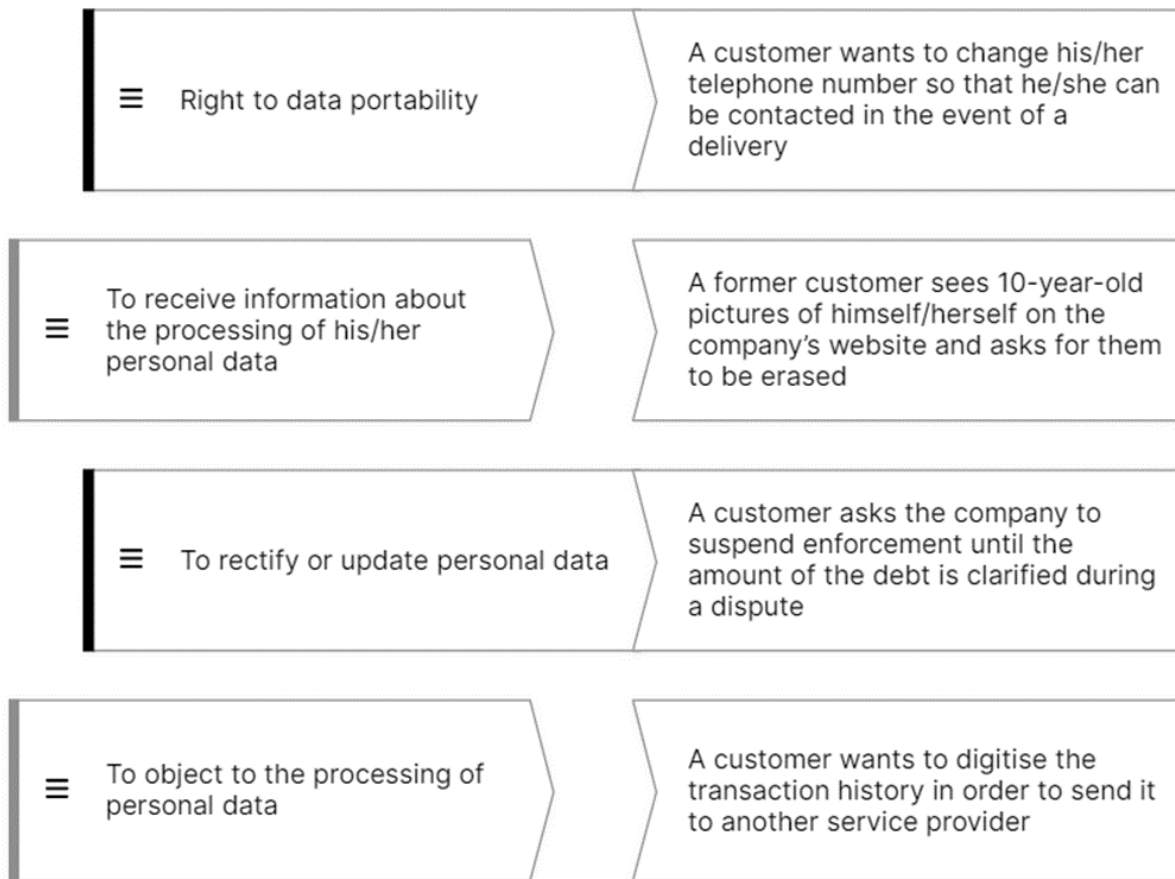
≡ Right to data portability

A customer wants to change his/her telephone number so that he/she can be contacted in the event of a delivery

≡ To receive information about the processing of his/her personal data

A former customer sees 10-year-old pictures of himself/herself on the company's website and asks for them to be erased

≡ To rectify or update personal data

A customer asks the company to suspend enforcement until the amount of the debt is clarified during a dispute

≡ To object to the processing of personal data

A customer wants to digitise the transaction history in order to send it to another service provider